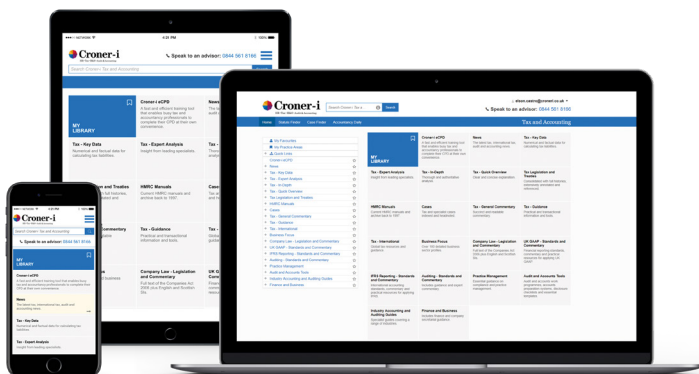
Croner-i

Speak to an advisor: 0844 561 8166

Search Croner-i Tax and Accounting

MY LIBRARY

Croner-i aCPD
A fast and efficient training tool that enables busy tax and accountancy professionals to complete their CPD at their own convenience.

News

Tax - Key Data
Numerical and factual data for calculating tax liabilities.

Tax - Expert Analysis
Insight from leading specialists.

HMRC Manuals
Current HMRC manuals and archive back to 1997.

Tax - Guidance
Practical and transactional information and tools

Company Law - Legislation and Commentary
Full text of the Companies Act 2006 plus English and Scottish

Croner-i

Search

Home

Tax and Accounting

My Favourites

My Practice Areas

Quick Links

Croner-i aCPD

News

Tax - Key Data

Tax - Expert Analysis

Tax - In-Depth

Tax - Quick Overview

Tax Legislation and Treaties

HMRC Manuals

Cases

Tax - General Commentary

Tax - Guidance

Tax - International

Business Focus

Company Law - Legislation and Commentary

UK GAAP - Standards and Commentary

IFRS Reporting - Standards and Commentary

Auditing - Standards and Commentary

Practice Management

Audit and Accounts Tools

Industry Accounting and Auditing Guides

Finance and Business

Tax - In-Depth

Tax - Quick Overview

Tax Legislation and Treaties

Cases

Tax - General Commentary

Tax - Guidance

Tax - International

Business Focus

Company Law - Legislation and Commentary

UK GAAP - Standards and Commentary

IFRS Reporting - Standards and Commentary

Auditing - Standards and Commentary

Practice Management

Audit and Accounts Tools

Industry Accounting and Auditing Guides

Finance and Business